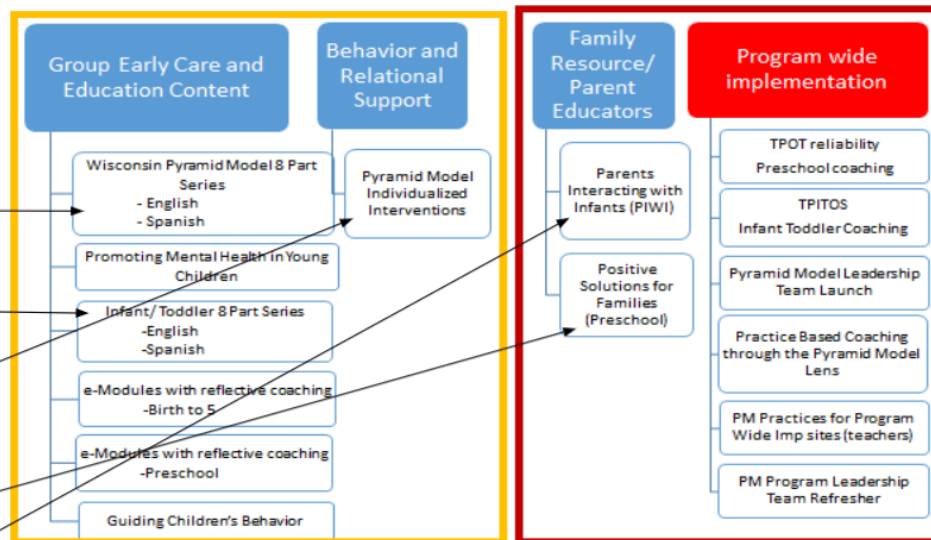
Group Early Care and Education Content

Behavior and Relational Support

Wisconsin Pyramid Model 8 Part Series
- English
- Spanish

Pyramid Model Individualized Interventions

Promoting Mental Health in Young Children

Infant/ Toddler 8 Part Series
-English
-Spanish

e-Modules with reflective coaching
-Birth to 5

e-Modules with reflective coaching
-Preschool

Guiding Children's Behavior

Family Resource/ Parent Educators

Program wide implementation

Parents Interacting with Infants (PIWI)

Positive Solutions for Families (Preschool)

TPOT reliability
Preschool coaching

TPITOS
Infant Toddler Coaching

Pyramid Model Leadership Team Launch

Practice Based Coaching through the Pyramid Model Lens

PM Practices for Program Wide Imp sites (teachers)

PM Program Leadership Team Refresher